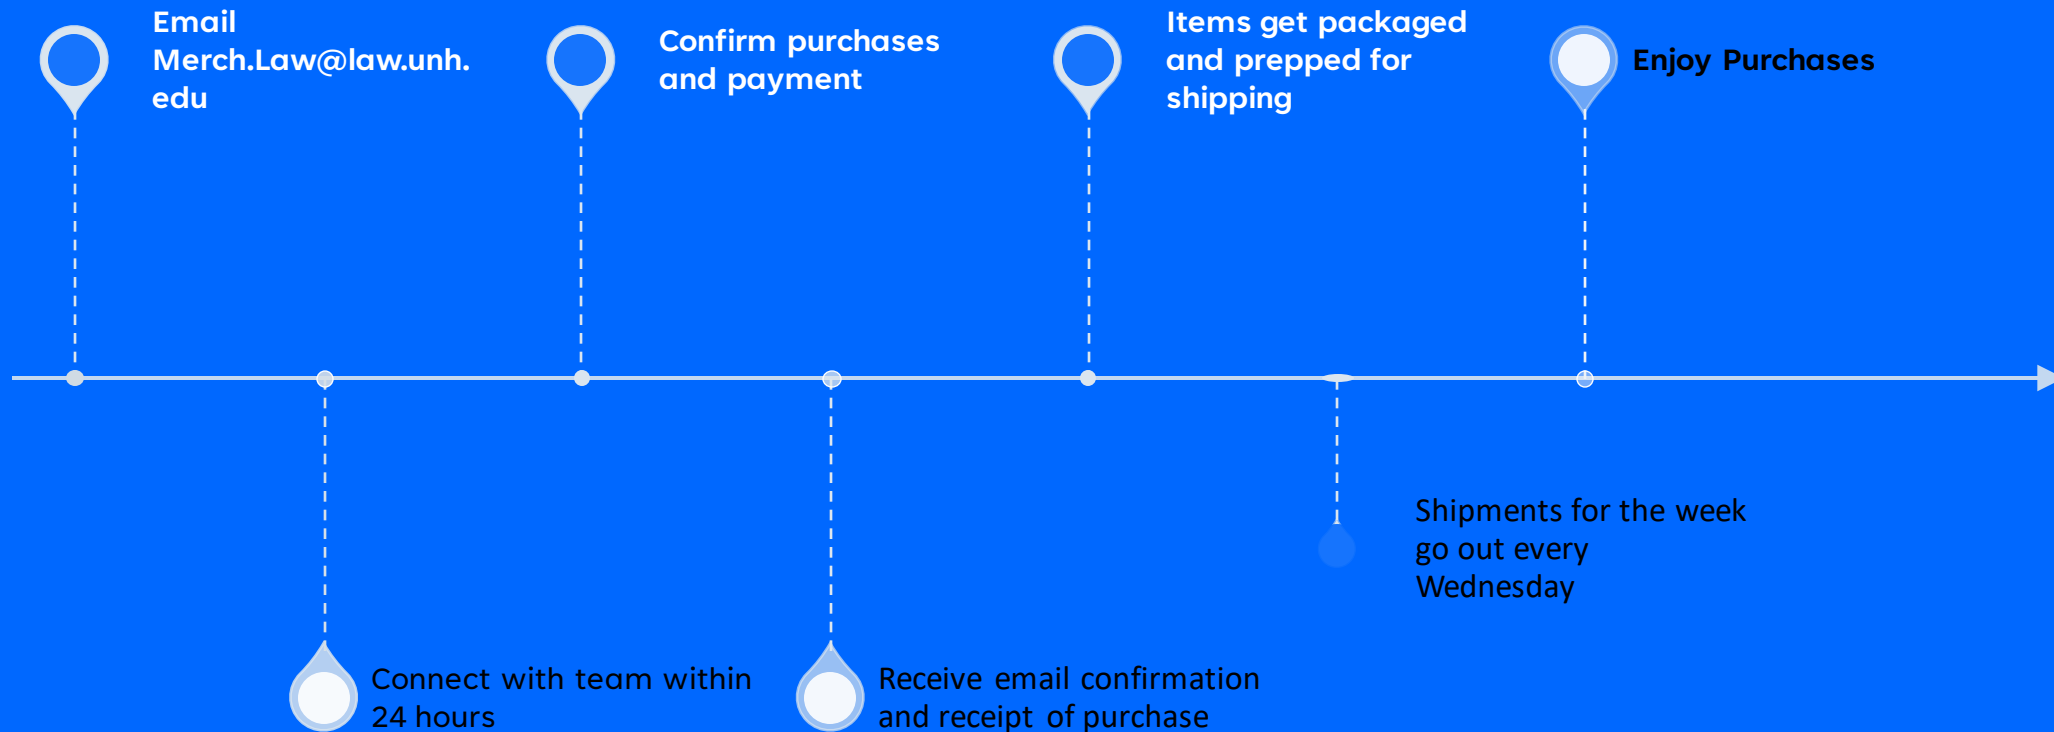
Email Merch.Law@law.unh.edu

Confirm purchases and payment

Items get packaged and prepped for shipping

Enjoy Purchases

Connect with team within 24 hours

Receive email confirmation and receipt of purchase

Shipments for the week go out every Wednesday